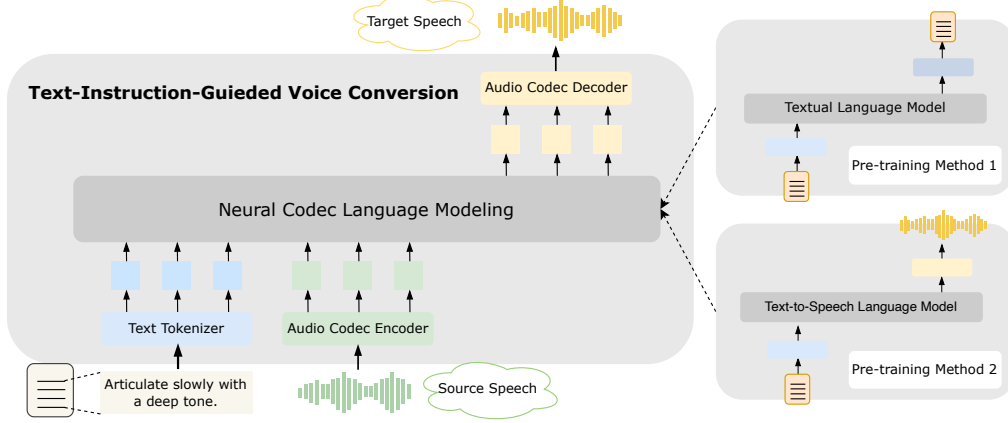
Target Speech

Text-Instruction-Guieded Voice Conversion

Audio Codec Decoder

Neural Codec Language Modeling

Text Tokenizer

Audio Codec Encoder

Articulate slowly with a deep tone.

Source Speech

Textual Language Model

Pre-training Method 1

Text-to-Speech Language Model

Pre-training Method 2